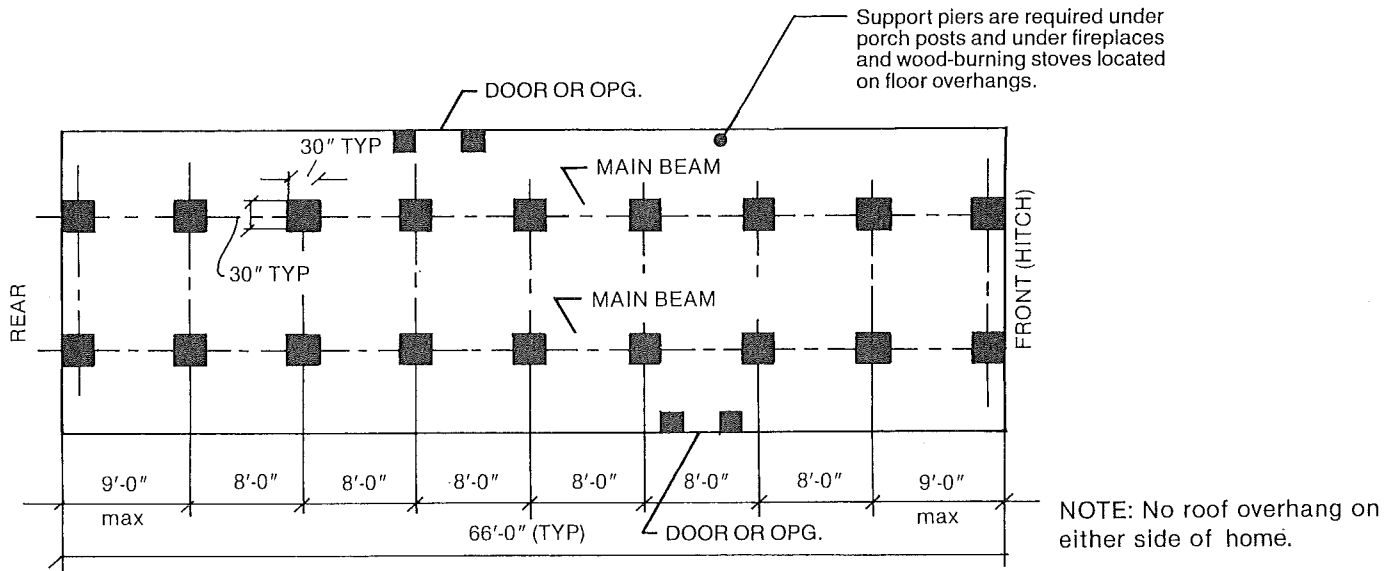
Support piers are required under porch posts and under fireplaces and wood-burning stoves located on floor overhangs.

DOOR OR OPG.

30″ TYP

MAIN BEAM

30″ TYP

REAR

MAIN BEAM

FRONT (HITCH)

9′-0″
max

8′-0″

8′-0″

8′-0″

8′-0″

8′-0″

8′-0″

9′-0″
max

66′-0″ (TYP)

DOOR OR OPG.

NOTE: No roof overhang on either side of home.